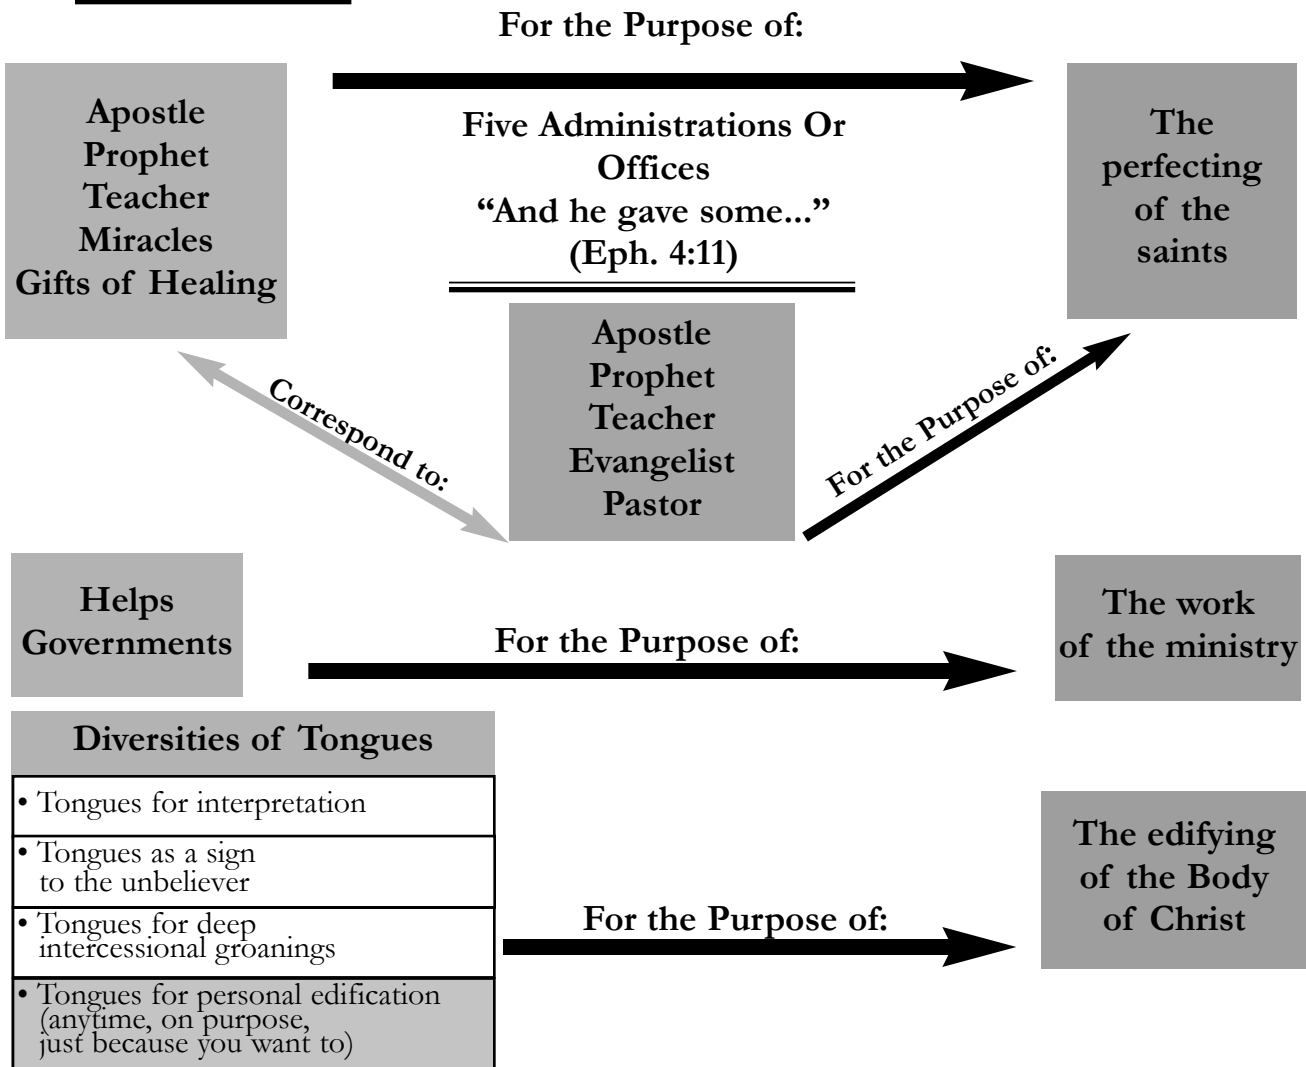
For the Purpose of:

Apostle
Prophet
Teacher
Miracles
Gifts of Healing

Five Administrations Or Offices
"And he gave some..."
(Eph. 4:11)

The perfecting of the saints

Apostle
Prophet
Teacher
Evangelist
Pastor

Correspond to:

For the Purpose of:

Helps
Governments

For the Purpose of:

The work of the ministry

Diversities of Tongues

• Tongues for interpretation

• Tongues as a sign to the unbeliever

• Tongues for deep intercessional groanings

• Tongues for personal edification (anytime, on purpose, just because you want to)

For the Purpose of:

The edifying of the Body of Christ